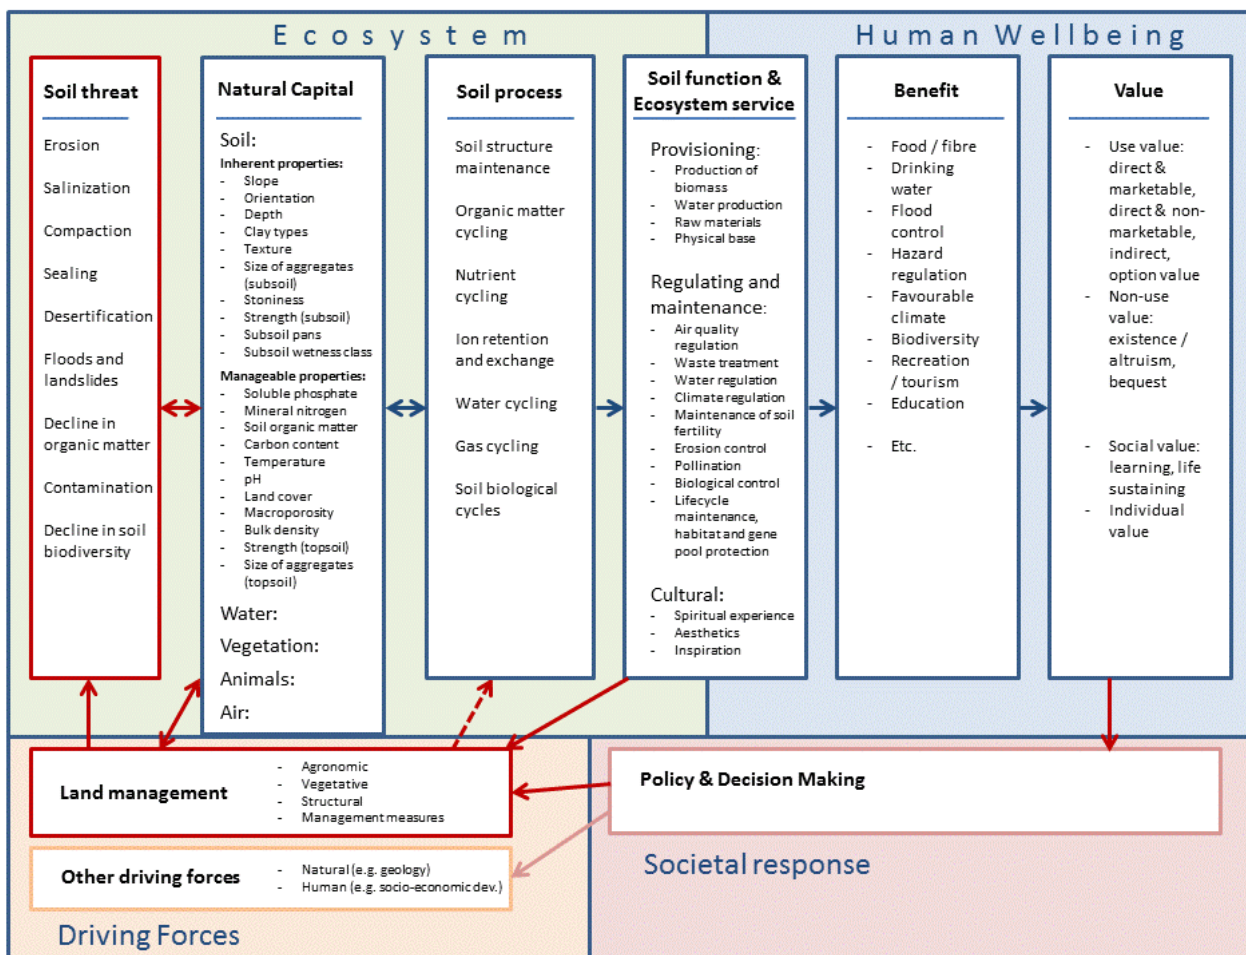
Ecosystem

Human Wellbeing

Soil threat

Erosion

Salinization

Compaction

Sealing

Desertification

Floods and landslides

Decline in organic matter

Contamination

Decline in soil biodiversity

Natural Capital

Soil:

Inherent properties:
- Slope
- Orientation
- Depth
- Clay types
- Texture
- Size of aggregates (subsoil)
- Stoniness
- Strength (subsoil)
- Subsoil pans
- Subsoil wetness class

Manageable properties:
- Soluble phosphate
- Mineral nitrogen
- Soil organic matter
- Carbon content
- Temperature
- pH
- Land cover
- Macroporosity
- Bulk density
- Strength (topsoil)
- Size of aggregates (topsoil)

Water:

Vegetation:

Animals:

Air:

Soil process

Soil structure maintenance

Organic matter cycling

Nutrient cycling

Ion retention and exchange

Water cycling

Gas cycling

Soil biological cycles

Soil function & Ecosystem service

Provisioning:
- Production of biomass
- Water production
- Raw materials
- Physical base

Regulating and maintenance:
- Air quality regulation
- Waste treatment
- Water regulation
- Climate regulation
- Maintenance of soil fertility
- Erosion control
- Pollination
- Biological control
- Lifecycle maintenance, habitat and gene pool protection

Cultural:
- Spiritual experience
- Aesthetics
- Inspiration

Benefit

- Food / fibre
- Drinking water
- Flood control
- Hazard regulation
- Favourable climate
- Biodiversity
- Recreation / tourism
- Education

- Etc.

Value

- Use value: direct & marketable, direct & non-marketable, indirect, option value
- Non-use value: existence / altruism, bequest

- Social value: learning, life sustaining
- Individual value

Land management
- Agronomic
- Vegetative
- Structural
- Management measures

Other driving forces
- Natural (e.g. geology)
- Human (e.g. socio-economic dev.)

Driving Forces

Policy & Decision Making

Societal response